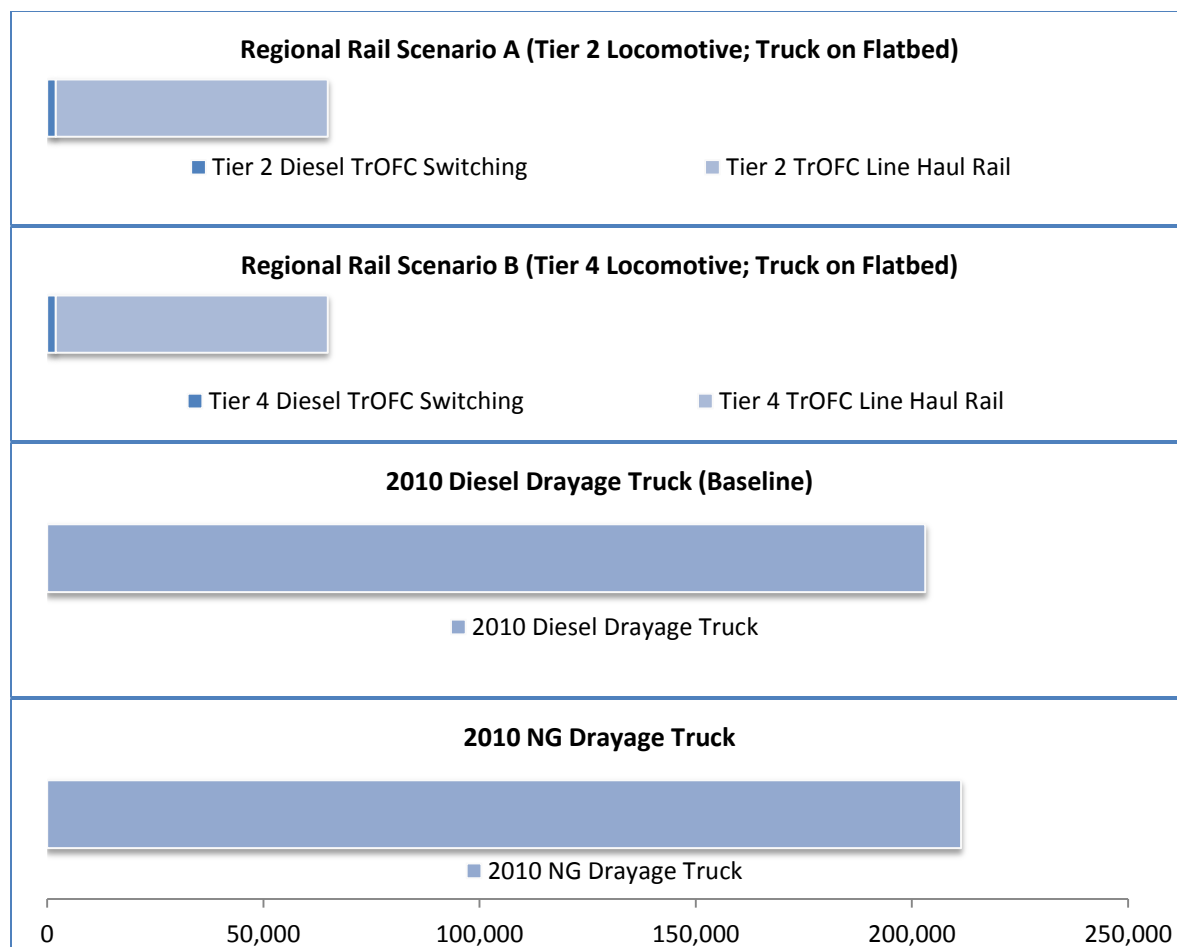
Regional Rail Scenario A (Tier 2 Locomotive; Truck on Flatbed)

Tier 2 Diesel TrOFC Switching
Tier 2 TrOFC Line Haul Rail

Regional Rail Scenario B (Tier 4 Locomotive; Truck on Flatbed)

Tier 4 Diesel TrOFC Switching
Tier 4 TrOFC Line Haul Rail

2010 Diesel Drayage Truck (Baseline)

2010 Diesel Drayage Truck

2010 NG Drayage Truck

2010 NG Drayage Truck

0
50,000
100,000
150,000
200,000
250,000